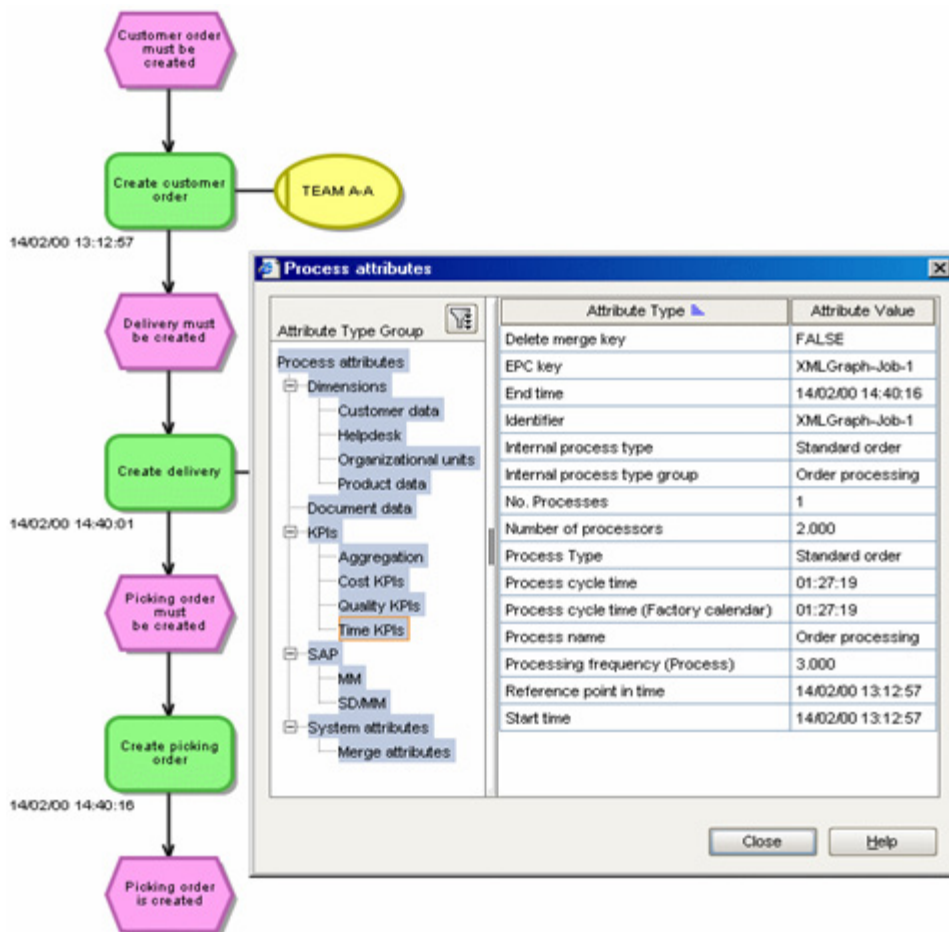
Customer order must be created

Create customer order

TEAM A-A

14/02/00 13:12:57

Delivery must be created

Create delivery

14/02/00 14:40:01

Picking order must be created

Create picking order

14/02/00 14:40:16

Picking order is created

Process attributes

Attribute Type Group

Process attributes
Dimensions
Customer data
Helpdesk
Organizational units
Product data
Document data
KPIs
Aggregation
Cost KPIs
Quality KPIs
Time KPIs
SAP
MM
SD/MM
System attributes
Merge attributes

| Attribute Type | Attribute Value |
|---|---|
| Delete merge key | FALSE |
| EPC key | XMLGraph-Job-1 |
| End time | 14/02/00 14:40:16 |
| Identifier | XMLGraph-Job-1 |
| Internal process type | Standard order |
| Internal process type group | Order processing |
| No. Processes | 1 |
| Number of processors | 2.000 |
| Process Type | Standard order |
| Process cycle time | 01:27:19 |
| Process cycle time (Factory calendar) | 01:27:19 |
| Process name | Order processing |
| Processing frequency (Process) | 3.000 |
| Reference point in time | 14/02/00 13:12:57 |
| Start time | 14/02/00 13:12:57 |

Close

Help